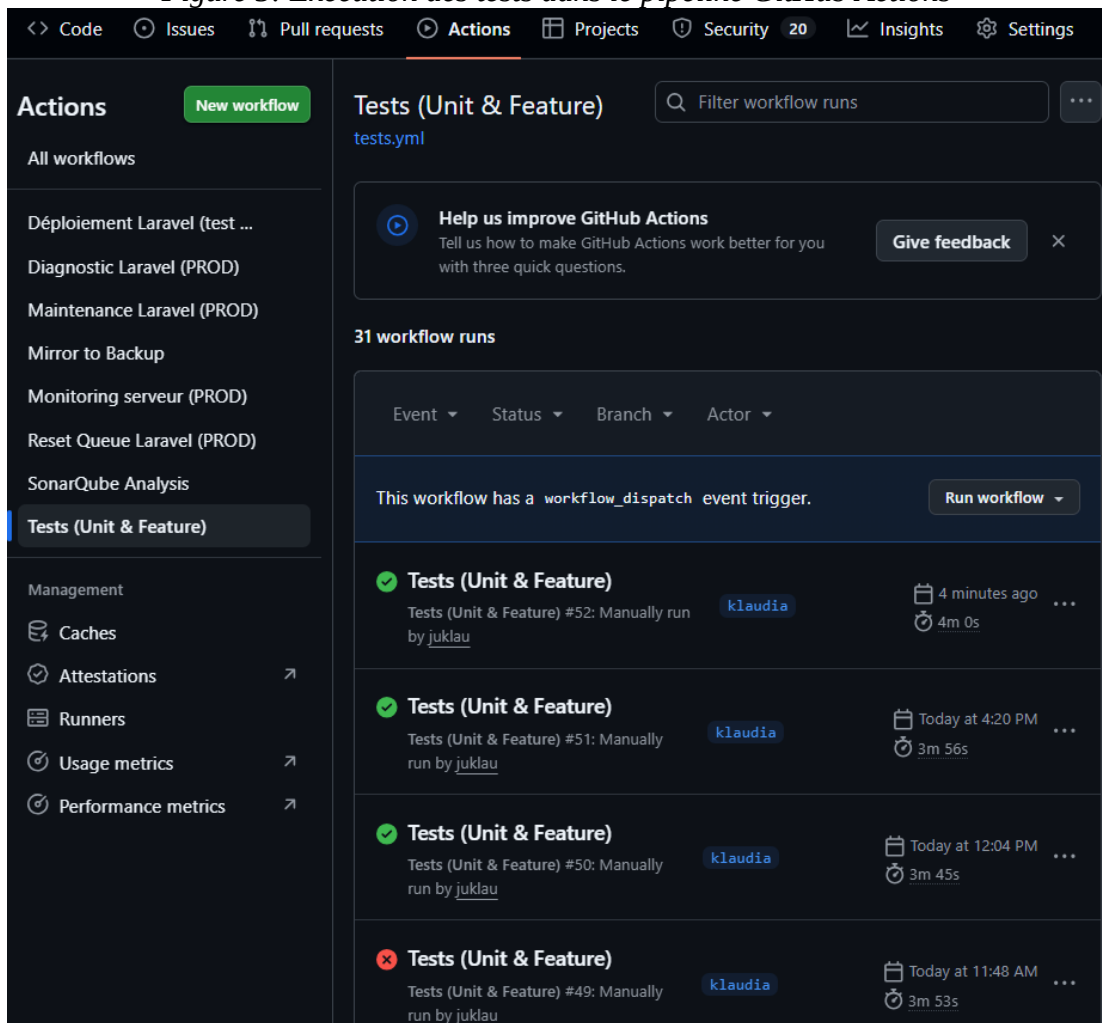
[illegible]

Code Issues Pull requests Actions Projects Security 20 Insights Settings

Actions New workflow

All workflows

Déploiement Laravel (test ...

Diagnostic Laravel (PROD)

Maintenance Laravel (PROD)

Mirror to Backup

Monitoring serveur (PROD)

Reset Queue Laravel (PROD)

SonarQube Analysis

Tests (Unit & Feature)

Management

Caches

Attestations

Runners

Usage metrics

Performance metrics

Tests (Unit & Feature)

tests.yml

Filter workflow runs

Help us improve GitHub Actions

Tell us how to make GitHub Actions work better for you with three quick questions.

Give feedback

31 workflow runs

Event Status Branch Actor

This workflow has a `workflow_dispatch` event trigger.

Run workflow

Tests (Unit & Feature)

Tests (Unit & Feature) #52: Manually run by juklau

klaudia

4 minutes ago

4m 0s

Tests (Unit & Feature)

Tests (Unit & Feature) #51: Manually run by juklau

klaudia

Today at 4:20 PM

3m 56s

Tests (Unit & Feature)

Tests (Unit & Feature) #50: Manually run by juklau

klaudia

Today at 12:04 PM

3m 45s

Tests (Unit & Feature)

Tests (Unit & Feature) #49: Manually run by juklau

klaudia

Today at 11:48 AM

3m 53s